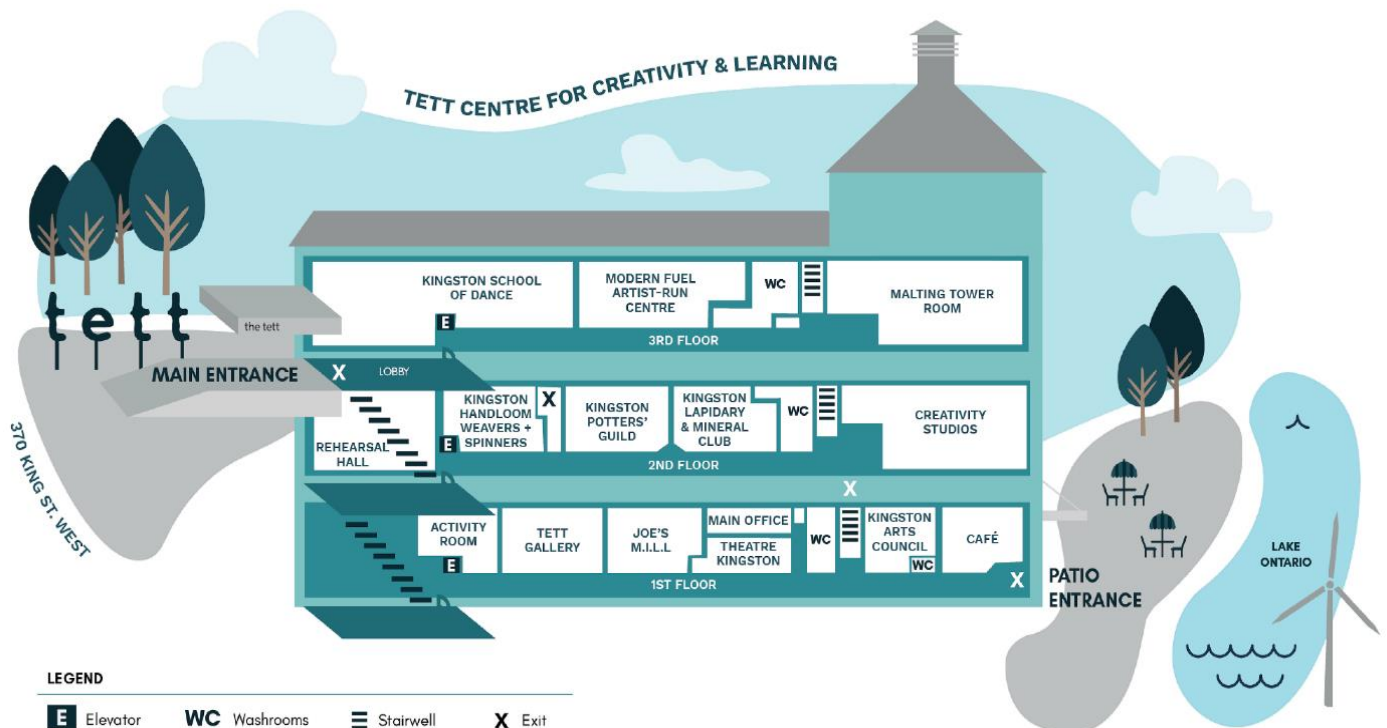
TETT CENTRE FOR CREATIVITY & LEARNING

tett

the tett

MAIN ENTRANCE

370 KING ST. WEST

KINGSTON SCHOOL OF DANCE

E

MODERN FUEL ARTIST-RUN CENTRE

WC

MALTING TOWER ROOM

3RD FLOOR

X

LOBBY

REHEARSAL HALL

E

KINGSTON HANDLOOM WEAVERS + SPINNERS

X

KINGSTON POTTERS' GUILD

KINGSTON LAPIDARY & MINERAL CLUB

WC

CREATIVITY STUDIOS

2ND FLOOR

X

ACTIVITY ROOM

E

TETT GALLERY

JOE'S M.I.L.L

MAIN OFFICE

THEATRE KINGSTON

WC

KINGSTON ARTS COUNCIL

WC

CAFÉ

X

1ST FLOOR

PATIO ENTRANCE

LAKE ONTARIO

LEGEND

E Elevator WC Washrooms Stairwell X Exit